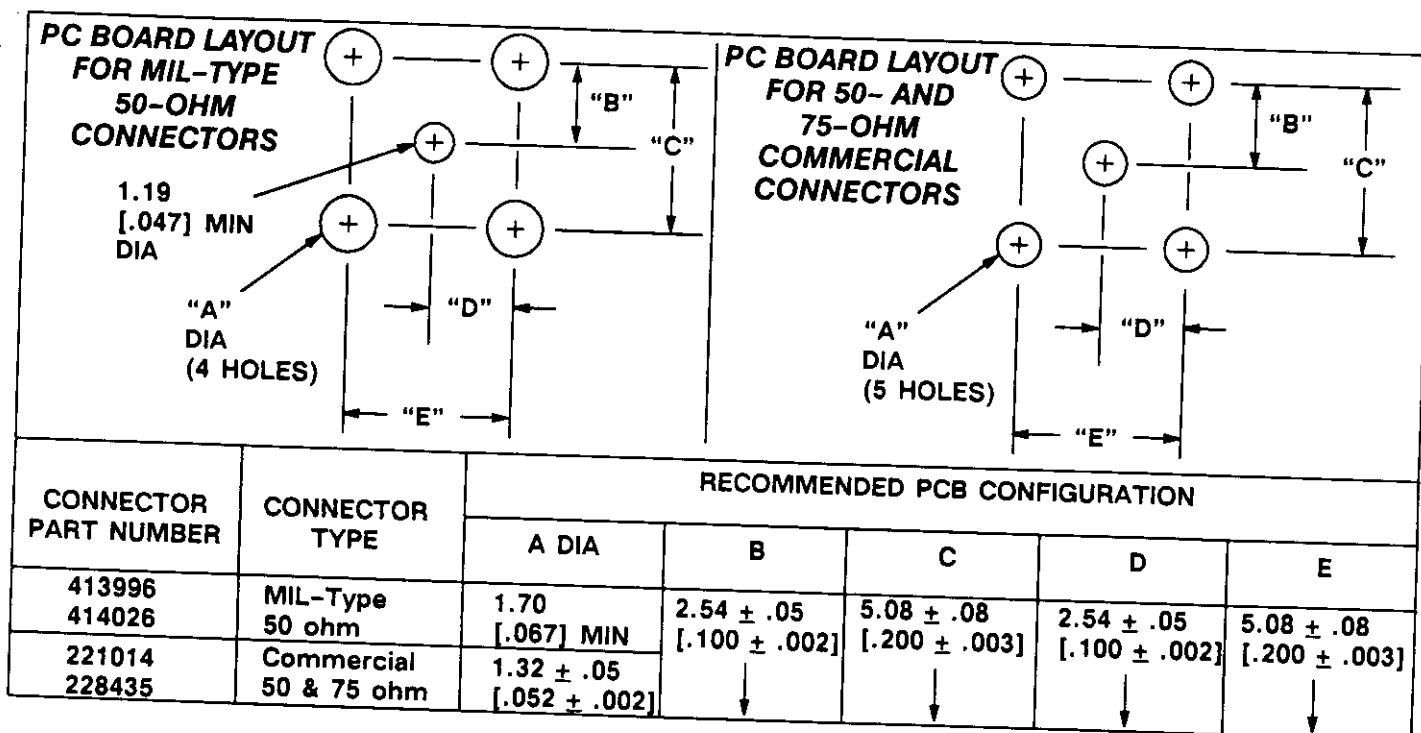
PC BOARD LAYOUT FOR MIL-TYPE 50-OHM CONNECTORS

"B"

"C"

1.19 [.047] MIN DIA

"A" DIA (4 HOLES)

"D"

"E"

PC BOARD LAYOUT FOR 50- AND 75-OHM COMMERCIAL CONNECTORS

"B"

"C"

"A" DIA (5 HOLES)

"D"

"E"

| CONNECTOR PART NUMBER | CONNECTOR TYPE | RECOMMENDED PCB CONFIGURATION | | | | |
|---|---|---|---|---|---|---|
| | | A DIA | B | C | D | E |
| 413996 414026 | MIL-Type 50 ohm | 1.70 [.067] MIN | 2.54 $\pm$ .05 [.100 $\pm$ .002] | 5.08 $\pm$ .08 [.200 $\pm$ .003] | 2.54 $\pm$ .05 [.100 $\pm$ .002] | 5.08 $\pm$ .08 [.200 $\pm$ .003] |
| 221014 228435 | Commercial 50 & 75 ohm | 1.32 $\pm$ .05 [.052 $\pm$ .002] | | | | |